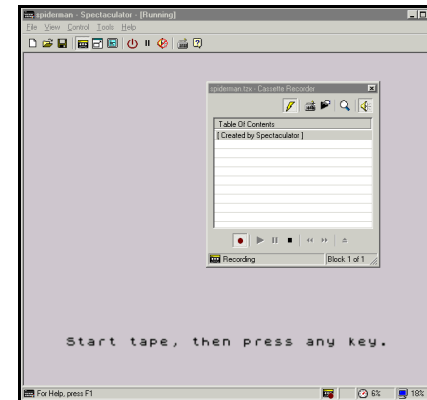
spiderman - Spectaculator - [Running]
File View Control Tools Help

spiderman.tzx - Cassette Recorder
Table Of Contents
[ Created by Spectaculator ]
Recording
Block 1 of 1

Start tape, then press any key.

For Help, press F1
6%
18%